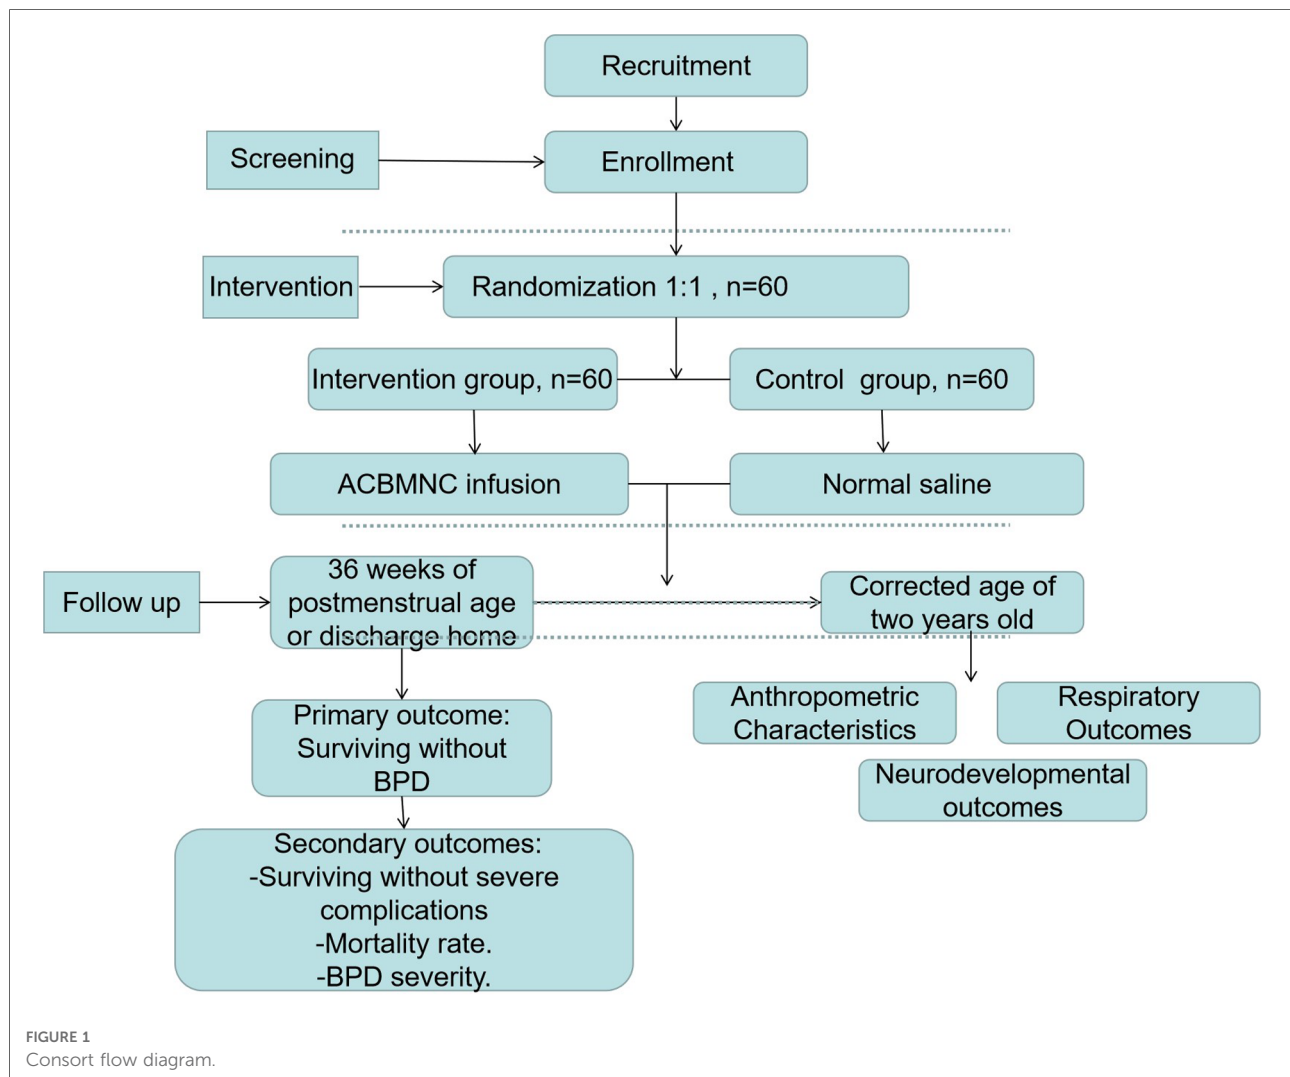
Recruitment

Screening

Enrollment

Intervention

Randomization 1:1 , n=60

Intervention group, n=60

Control group, n=60

ACBMNC infusion

Normal saline

Follow up

36 weeks of postmenstrual age or discharge home

Corrected age of two years old

Primary outcome: Surviving without BPD

Anthropometric Characteristics

Respiratory Outcomes

Neurodevelopmental outcomes

Secondary outcomes:
-Surviving without severe complications
-Mortality rate.
-BPD severity.

FIGURE 1
Consort flow diagram.